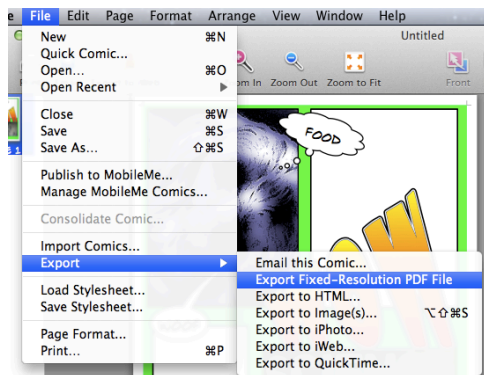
e File Edit Page Format Arrange View Window Help

Untitled

New ⌘N
Quick Comic...
Open... ⌘O
Open Recent ▶

Close ⌘W
Save ⌘S
Save As... ⇧⌘S

Publish to MobileMe...
Manage MobileMe Comics...

Consolidate Comic...

Import Comics...
Export ▶

Load Stylesheet...
Save Stylesheet...

Page Format...
Print... ⌘P

Zoom In Zoom Out Zoom to Fit Front

FOOD

Email this Comic...
Export Fixed-Resolution PDF File
Export to HTML...
Export to Image(s)... ⌥⇧⌘S
Export to iPhoto...
Export to iWeb...
Export to QuickTime...